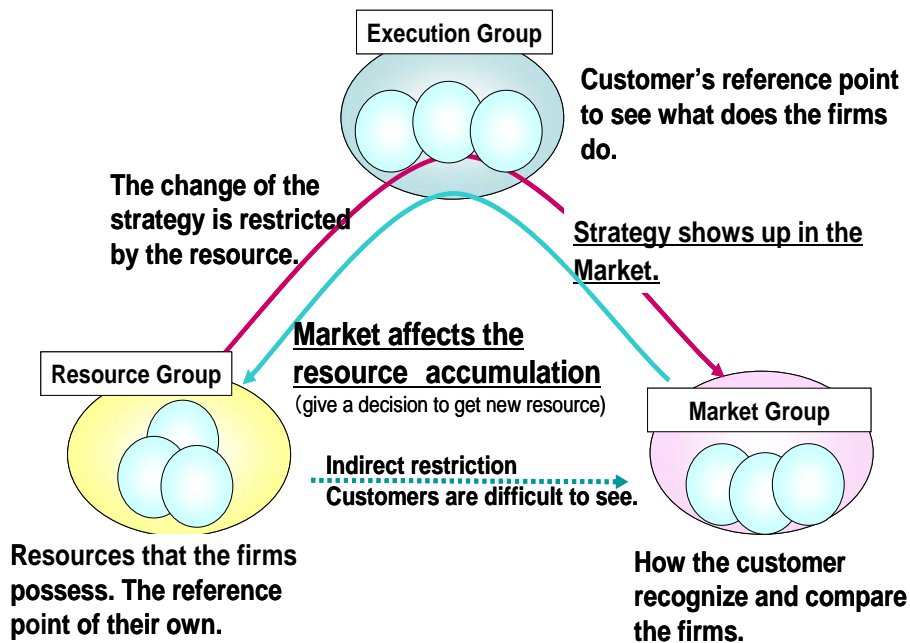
Execution Group

Customer’s reference point to see what does the firms do.

The change of the strategy is restricted by the resource.

Strategy shows up in the Market.

Market affects the resource accumulation
(give a decision to get new resource)

Resource Group

Market Group

Indirect restriction
Customers are difficult to see.

Resources that the firms possess. The reference point of their own.

How the customer recognize and compare the firms.